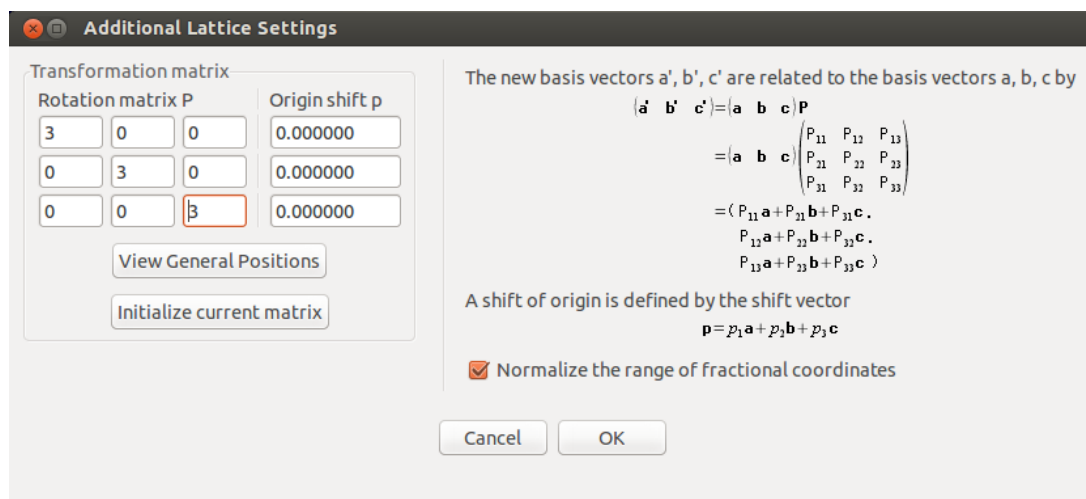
Additional Lattice Settings

Transformation matrix

Rotation matrix P

Origin shift p

| 3 | 0 | 0 | 0.000000 |
|---|---|---|---|
| 0 | 3 | 0 | 0.000000 |
| 0 | 0 | 3 | 0.000000 |

View General Positions

Initialize current matrix

The new basis vectors a', b', c' are related to the basis vectors a, b, c by

$(\mathbf{a}' \ \mathbf{b}' \ \mathbf{c}') = (\mathbf{a} \ \mathbf{b} \ \mathbf{c})\mathbf{P}$

$= (\mathbf{a} \ \mathbf{b} \ \mathbf{c}) \begin{pmatrix} P_{11} & P_{12} & P_{13} \\ P_{21} & P_{22} & P_{23} \\ P_{31} & P_{32} & P_{33} \end{pmatrix}$

$= (P_{11}\mathbf{a} + P_{21}\mathbf{b} + P_{31}\mathbf{c},$
$P_{12}\mathbf{a} + P_{22}\mathbf{b} + P_{32}\mathbf{c},$
$P_{13}\mathbf{a} + P_{23}\mathbf{b} + P_{33}\mathbf{c})$

A shift of origin is defined by the shift vector

$\mathbf{p} = p_1\mathbf{a} + p_2\mathbf{b} + p_3\mathbf{c}$

Normalize the range of fractional coordinates

Cancel

OK